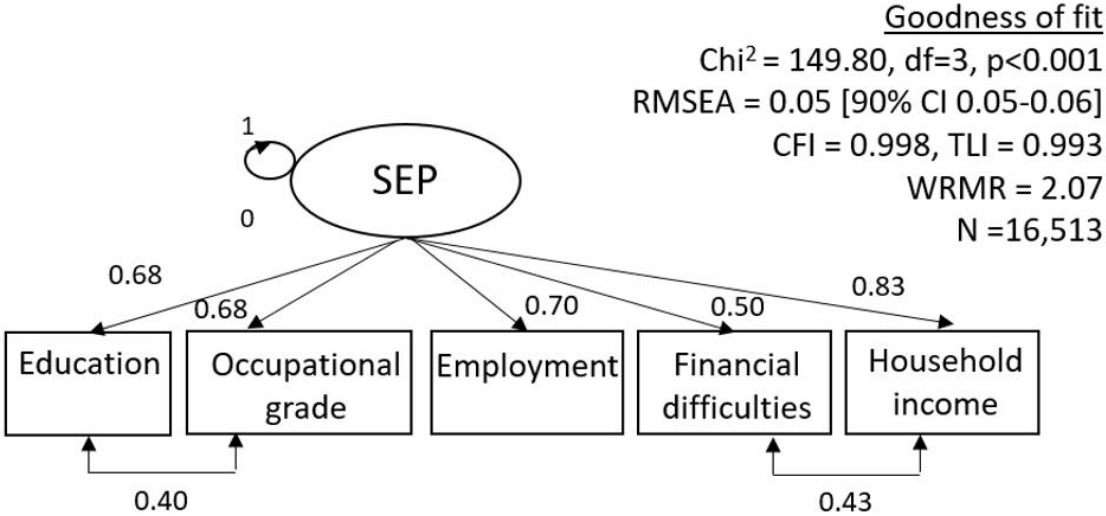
Goodness of fit
Chi$^2$ = 149.80, df=3, p<0.001
RMSEA = 0.05 [90% CI 0.05-0.06]
CFI = 0.998, TLI = 0.993
WRMR = 2.07
N =16,513

1
SEP
0

0.68
0.68
0.70
0.50
0.83

Education
Occupational grade
Employment
Financial difficulties
Household income

0.40
0.43